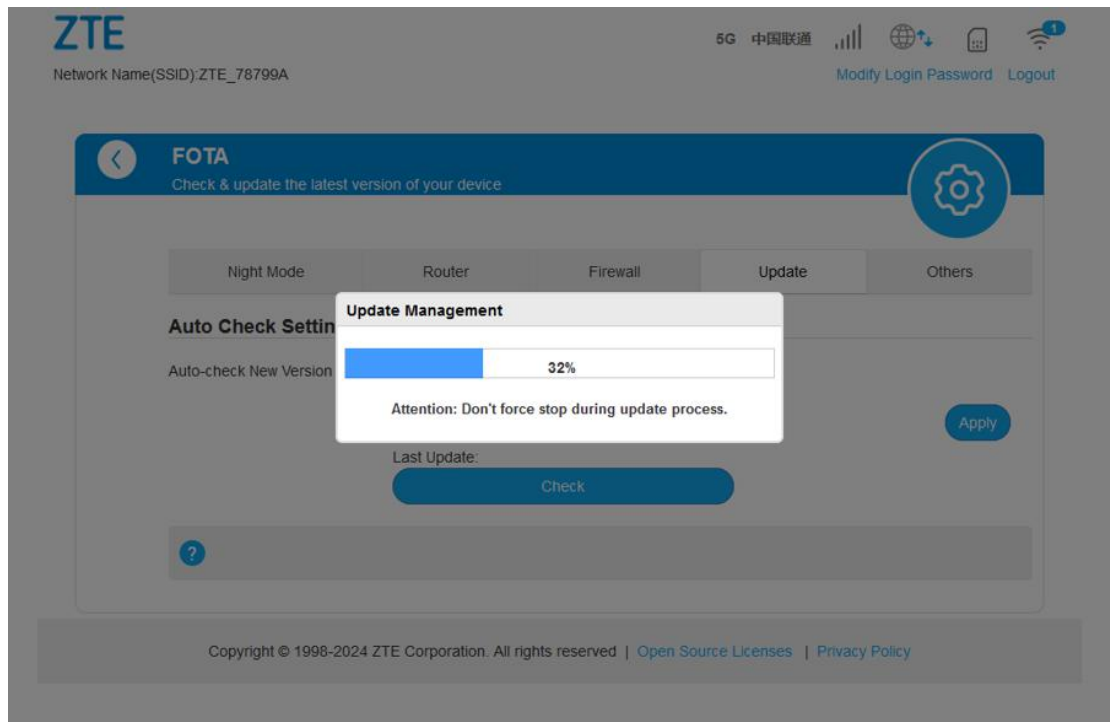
ZTE

5G 中国联通

1

Network Name(SSID):ZTE_78799A

Modify Login Password Logout

FOTA
Check & update the latest version of your device

| Night Mode | Router | Firewall | Update | Others |
|---|---|---|---|---|

Auto Check Settin

Auto-check New Version

Update Management

32%

Attention: Don't force stop during update process.

Apply

Last Update:

Check

?

Copyright © 1998-2024 ZTE Corporation. All rights reserved | Open Source Licenses | Privacy Policy